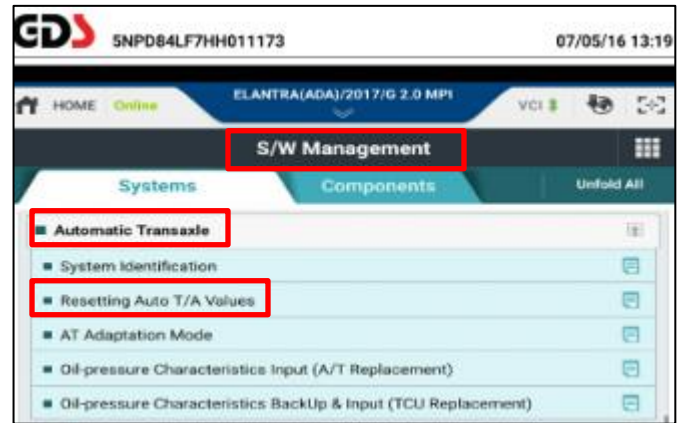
GDS 5NPD84LF7HH011173 07/05/16 13:19

HOME Online ELANTRA(ADA)/2017/G 2.0 MPI VCI

S/W Management

Systems Components Unfold All

Automatic Transaxle

System Identification

Resetting Auto T/A Values

AT Adaptation Mode

Oil-pressure Characteristics Input (A/T Replacement)

Oil-pressure Characteristics BackUp & Input (TCU Replacement)